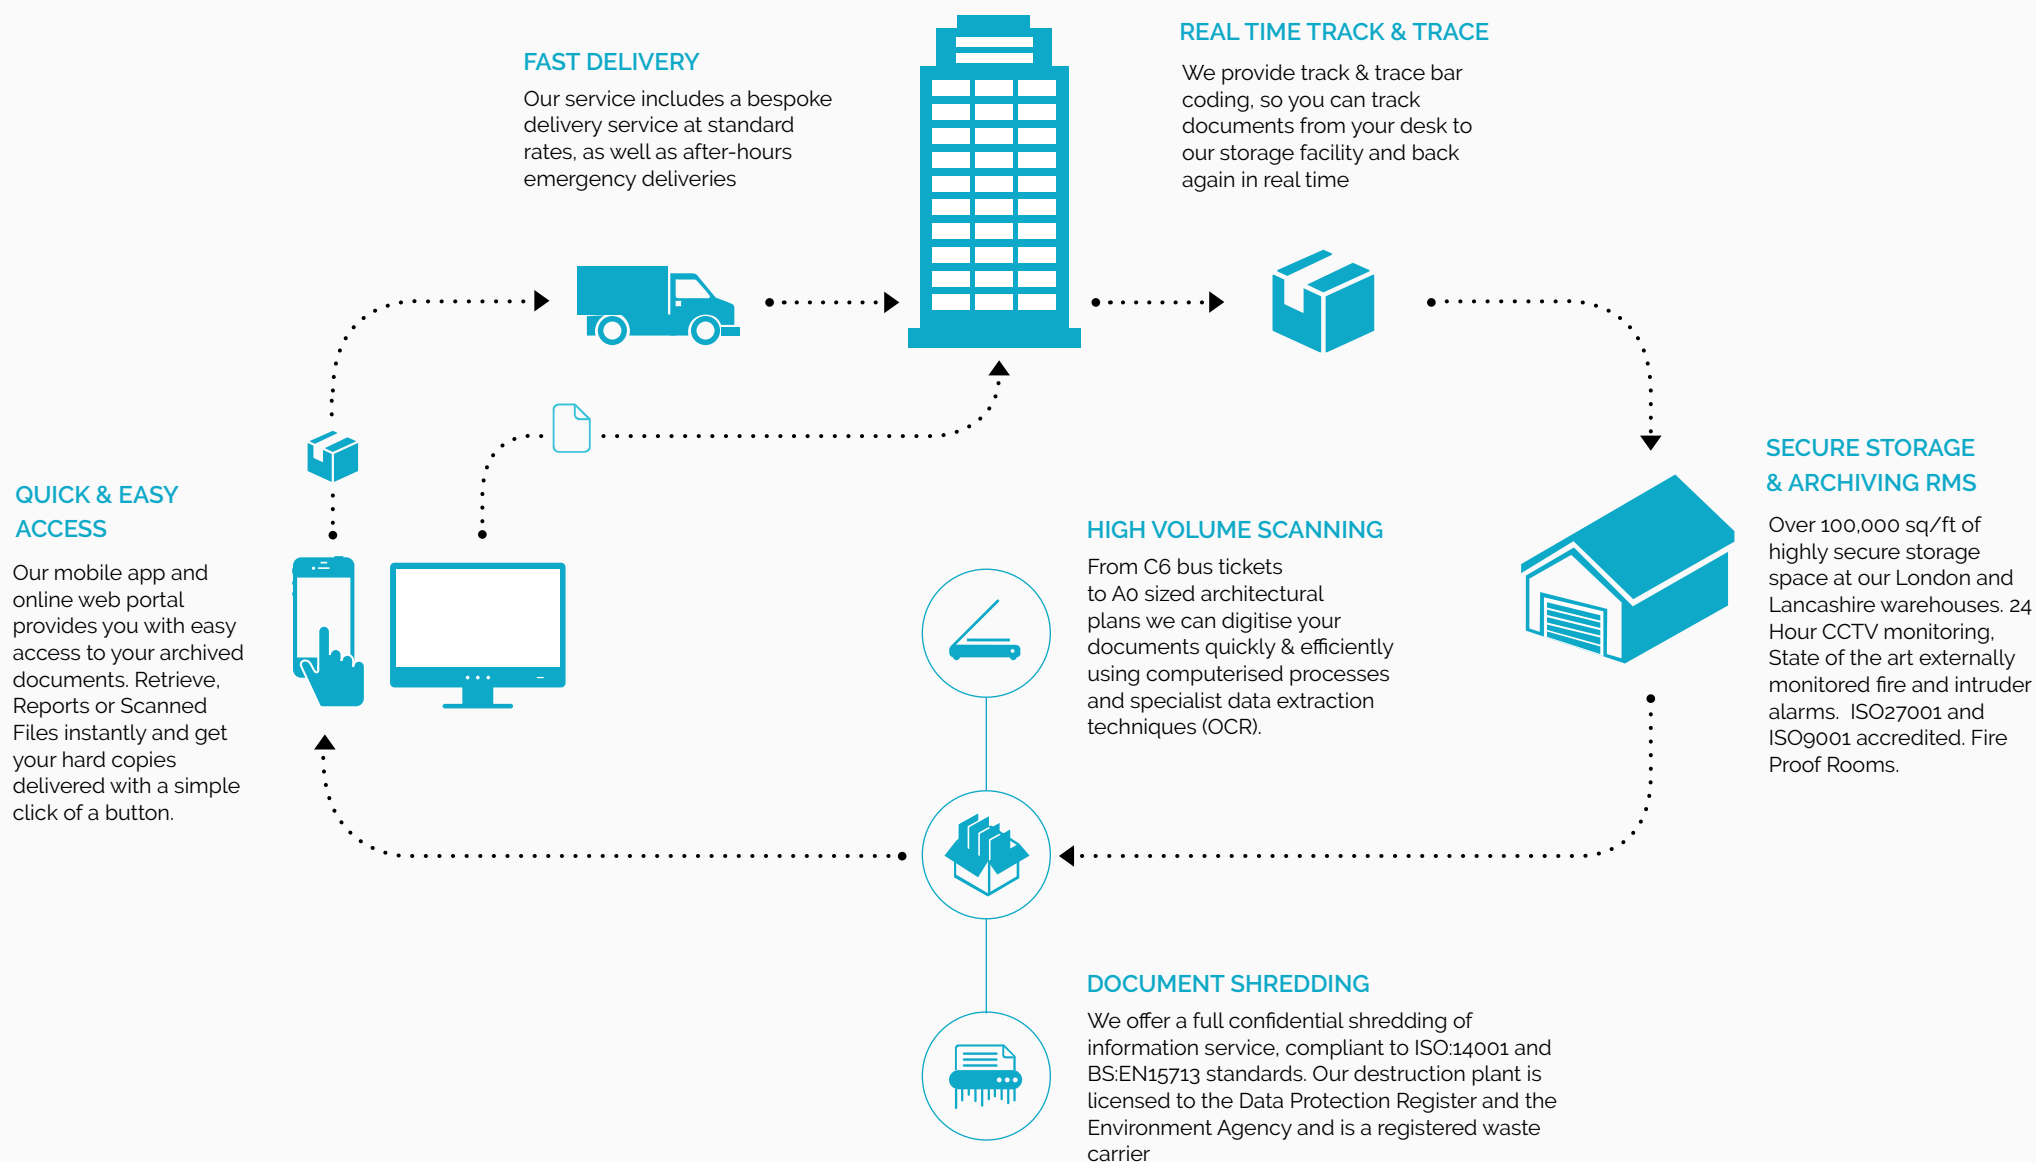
FAST DELIVERY

Our service includes a bespoke delivery service at standard rates, as well as after-hours emergency deliveries

REAL TIME TRACK & TRACE

We provide track & trace bar coding, so you can track documents from your desk to our storage facility and back again in real time

QUICK & EASY ACCESS

Our mobile app and online web portal provides you with easy access to your archived documents. Retrieve, Reports or Scanned Files instantly and get your hard copies delivered with a simple click of a button.

SECURE STORAGE & ARCHIVING RMS

Over 100,000 sq/ft of highly secure storage space at our London and Lancashire warehouses. 24 Hour CCTV monitoring, State of the art externally monitored fire and intruder alarms. ISO27001 and ISO9001 accredited. Fire Proof Rooms.

HIGH VOLUME SCANNING

From C6 bus tickets to A0 sized architectural plans we can digitise your documents quickly & efficiently using computerised processes and specialist data extraction techniques (OCR).

DOCUMENT SHREDDING

We offer a full confidential shredding of information service, compliant to ISO:14001 and BS:EN15713 standards. Our destruction plant is licensed to the Data Protection Register and the Environment Agency and is a registered waste carrier